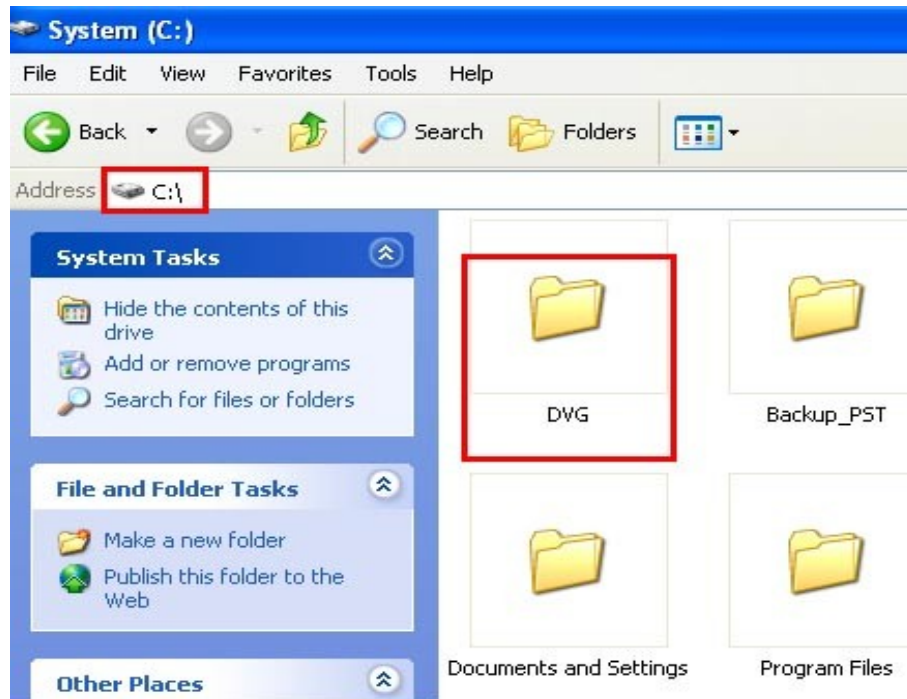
System (C:)

File Edit View Favorites Tools Help

Back Search Folders

Address C:\

System Tasks

Hide the contents of this drive

Add or remove programs

Search for files or folders

File and Folder Tasks

Make a new folder

Publish this folder to the Web

Other Places

DVG

Backup_PST

Documents and Settings

Program Files